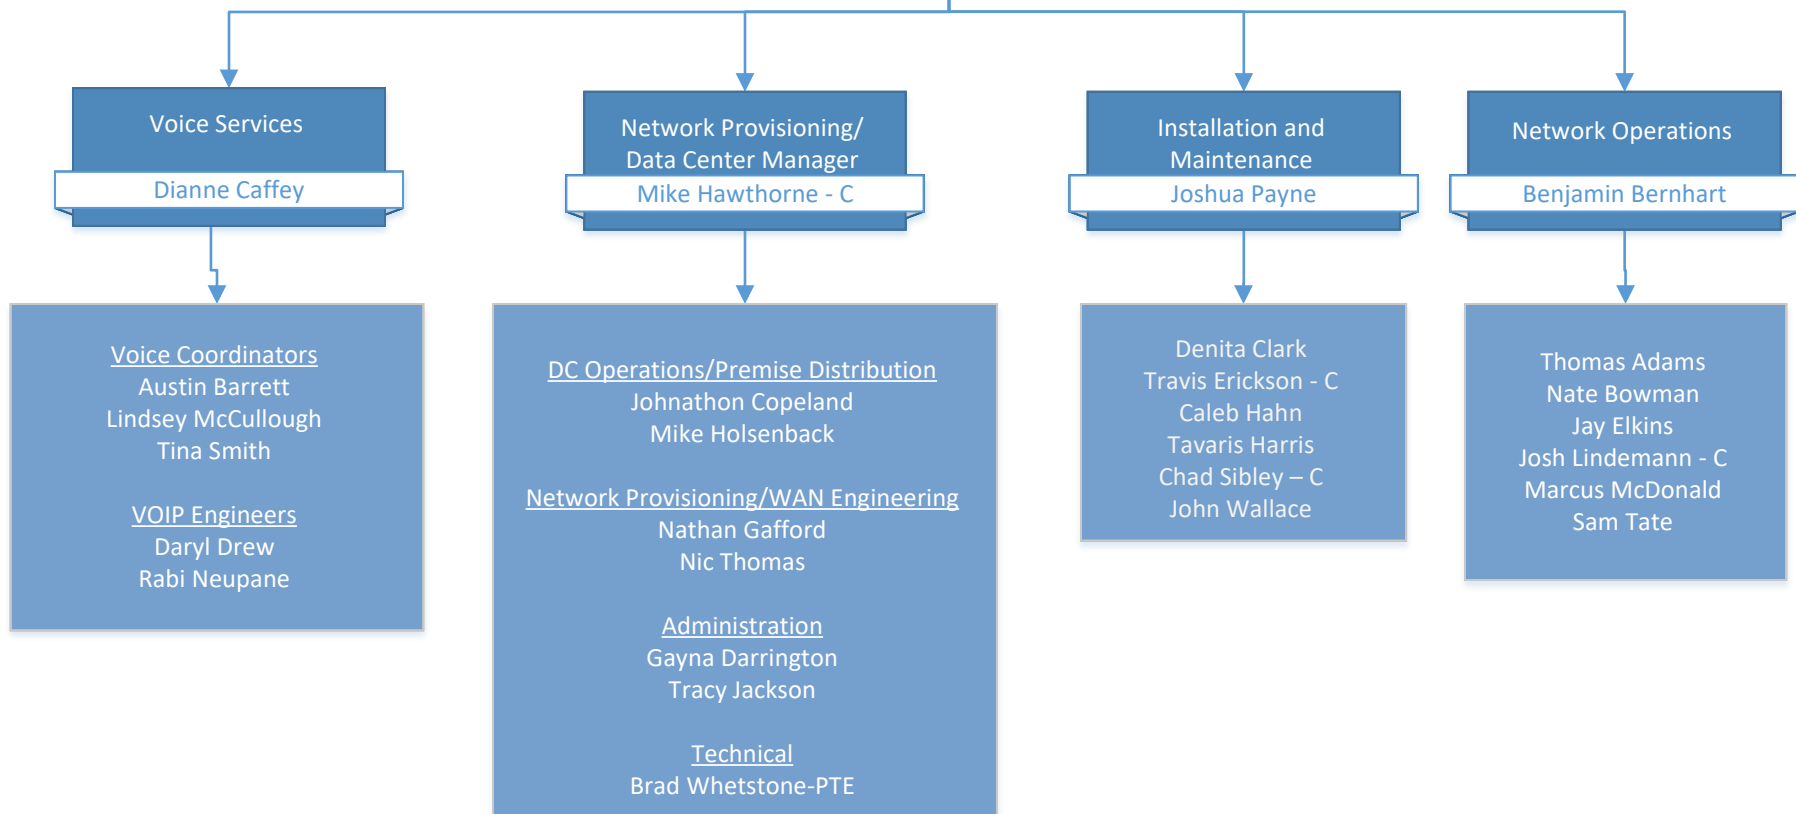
Voice Services
Dianne Caffey

Voice Coordinators
Austin Barrett
Lindsey McCullough
Tina Smith

VOIP Engineers
Daryl Drew
Rabi Neupane

Network Provisioning/ Data Center Manager
Mike Hawthorne - C

DC Operations/Premise Distribution
Johnathon Copeland
Mike Holsenback

Network Provisioning/WAN Engineering
Nathan Gafford
Nic Thomas

Administration
Gayna Darrington
Tracy Jackson

Technical
Brad Whetstone-PTE

Installation and Maintenance
Joshua Payne

Denita Clark
Travis Erickson - C
Caleb Hahn
Tavaris Harris
Chad Sibley – C
John Wallace

Network Operations
Benjamin Bernhart

Thomas Adams
Nate Bowman
Jay Elkins
Josh Lindemann - C
Marcus McDonald
Sam Tate